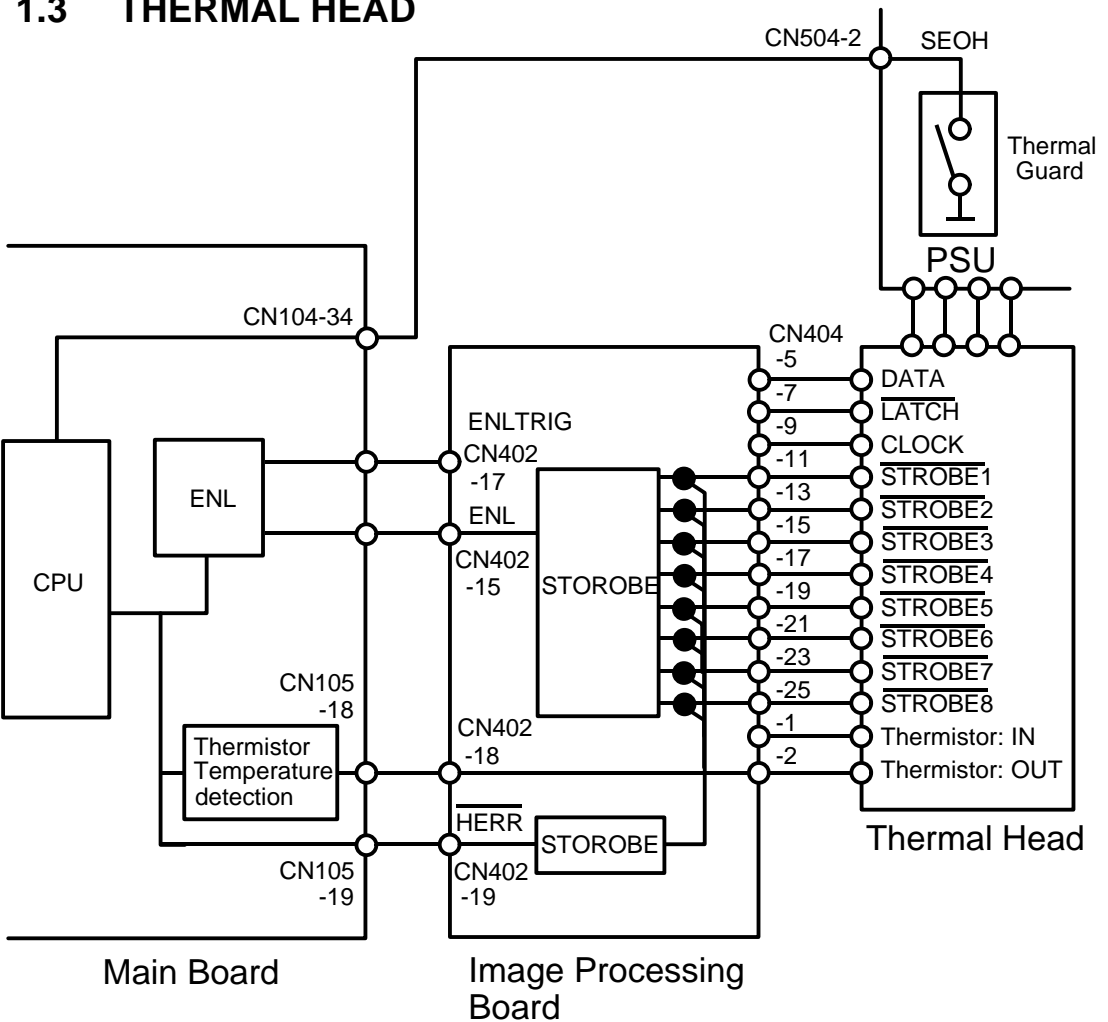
1.3 THERMAL HEAD

CN504-2
SEOH
Thermal Guard
PSU
CN104-34
CN404
-5
-7
-9
-11
-13
-15
-17
-19
-21
-23
-25
-1
-2
DATA
$\overline{\text{LATCH}}$
CLOCK
$\overline{\text{STROBE}}$1
$\overline{\text{STROBE}}$2
$\overline{\text{STROBE}}$3
$\overline{\text{STROBE}}$4
$\overline{\text{STROBE}}$5
$\overline{\text{STROBE}}$6
$\overline{\text{STROBE}}$7
$\overline{\text{STROBE}}$8
Thermistor: IN
Thermistor: OUT
ENLTRIG
CN402
-17
ENL
ENL
CN402
-15
STOROBE
CPU
CN105
-18
CN402
-18
Thermistor Temperature detection
$\overline{\text{HERR}}$
STOROBE
CN105
-19
CN402
-19
Thermal Head
Main Board
Image Processing Board